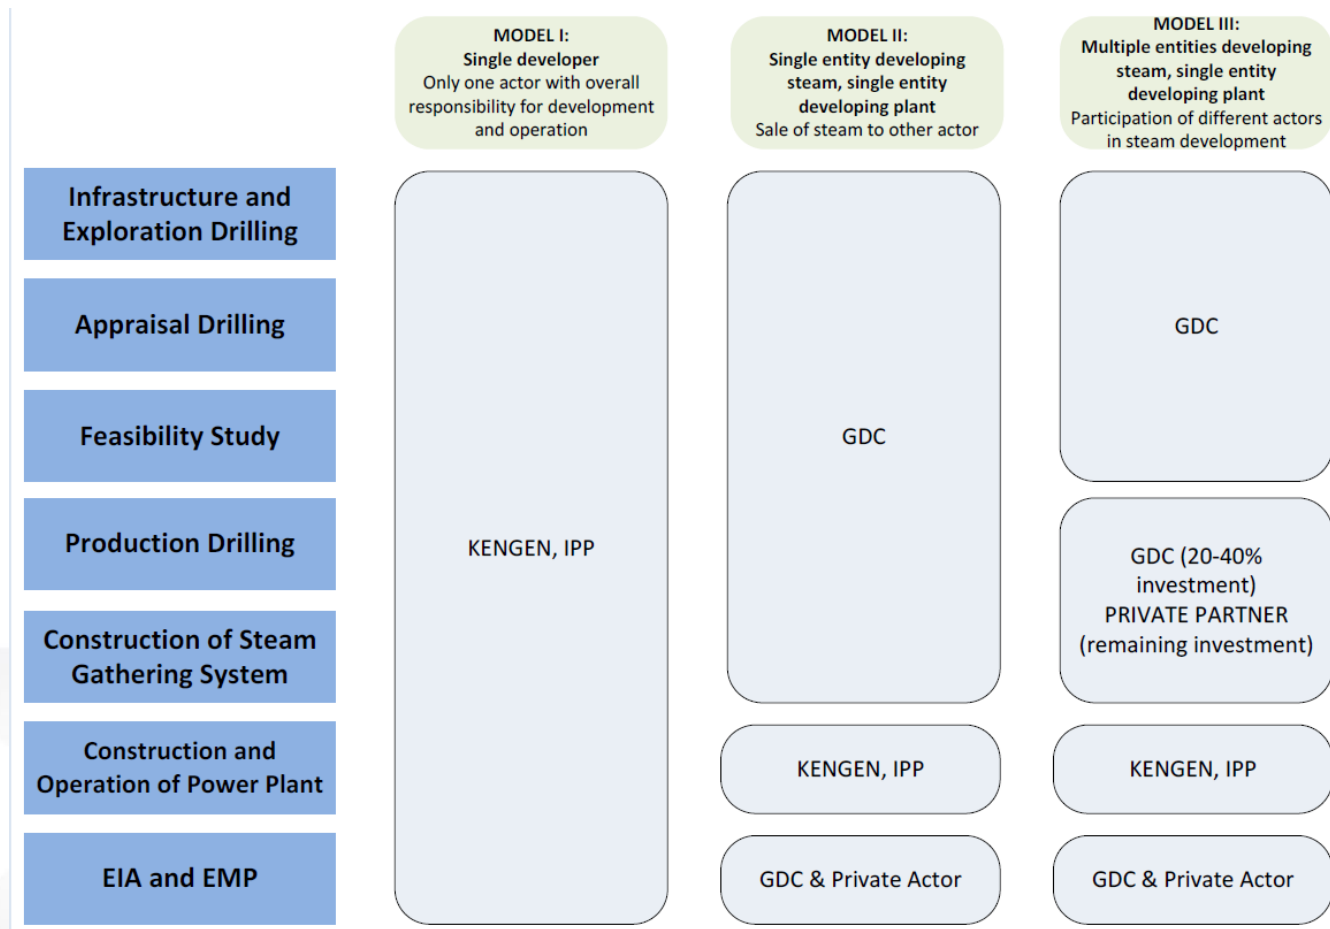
MODEL I:
Single developer
Only one actor with overall responsibility for development and operation

MODEL II:
Single entity developing steam, single entity developing plant
Sale of steam to other actor

MODEL III:
Multiple entities developing steam, single entity developing plant
Participation of different actors in steam development

Infrastructure and Exploration Drilling

Appraisal Drilling

Feasibility Study

Production Drilling

Construction of Steam Gathering System

Construction and Operation of Power Plant

EIA and EMP

KENGEN, IPP

GDC

KENGEN, IPP

GDC & Private Actor

GDC

GDC (20-40% investment)
PRIVATE PARTNER
(remaining investment)

KENGEN, IPP

GDC & Private Actor